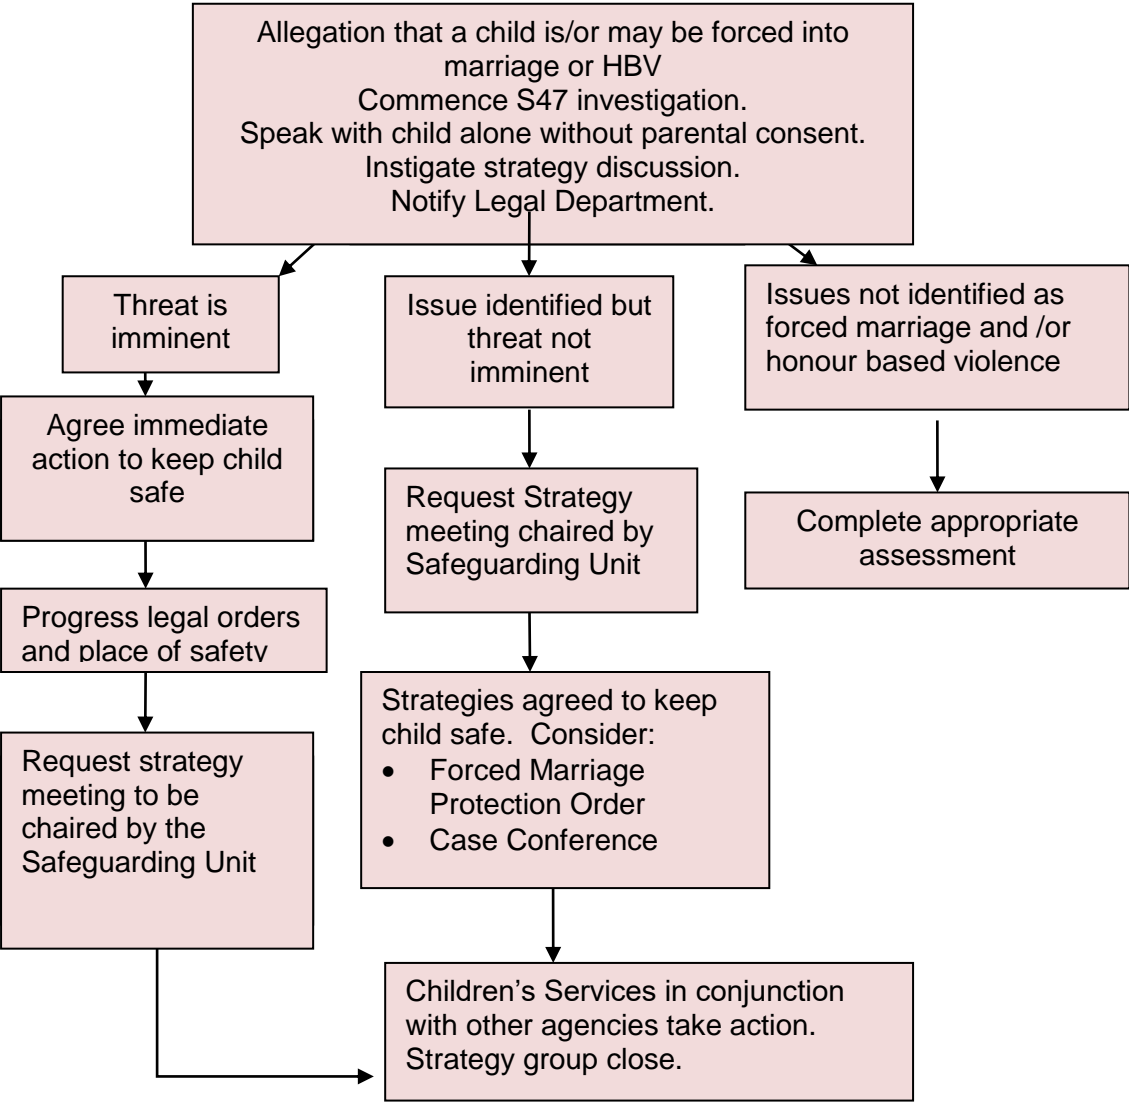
Allegation that a child is/or may be forced into marriage or HBV
Commence S47 investigation.
Speak with child alone without parental consent.
Instigate strategy discussion.
Notify Legal Department.

Threat is imminent

Agree immediate action to keep child safe

Progress legal orders and place of safety

Request strategy meeting to be chaired by the Safeguarding Unit

Issue identified but threat not imminent

Request Strategy meeting chaired by Safeguarding Unit

Strategies agreed to keep child safe. Consider:
- Forced Marriage Protection Order
- Case Conference

Issues not identified as forced marriage and /or honour based violence

Complete appropriate assessment

Children's Services in conjunction with other agencies take action. Strategy group close.